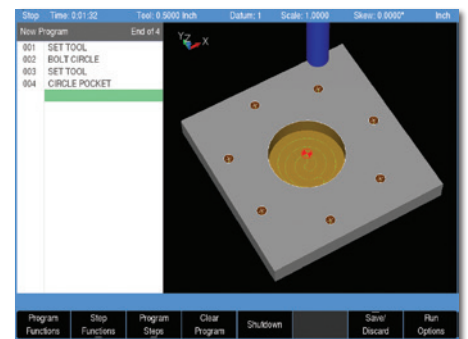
Stop Time: 0:01:32 Tool: 0.5000 Inch Datum: 1 Scale: 1.0000 Skew: 0.0000° Inch

New Program End of 4

001 SET TOOL
002 BOLT CIRCLE
003 SET TOOL
004 CIRCLE POCKET

Y Z X

Program Functions | Step Functions | Program Steps | Clear Program | Shutdown | Save/ Discard | Run Options